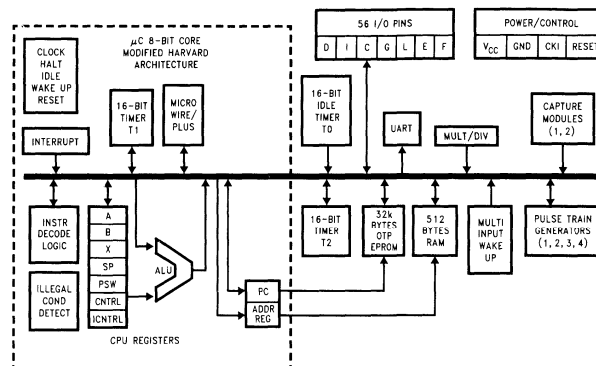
56 I/O PINS

| D | I | C | G | L | E | F |
|---|---|---|---|---|---|---|

POWER/CONTROL

| $V_{CC}$ | GND | CKI | RESET |
|---|---|---|---|

CLOCK HALT IDLE WAKE UP RESET

$\mu$C 8-BIT CORE MODIFIED HARVARD ARCHITECTURE

16-BIT TIMER T1

MICRO WIRE/ PLUS

16-BIT IDLE TIMER T0

UART

MULT/DIV

CAPTURE MODULES (1, 2)

INTERRUPT

INSTR DECODE LOGIC

A
B
X
SP
PSW
CNTRL
ICNTRL

ALU

ILLEGAL COND DETECT

CPU REGISTERS

PC
ADDR REG

16-BIT TIMER T2

32k BYTES OTP EPROM

512 BYTES RAM

MULTI INPUT WAKE UP

PULSE TRAIN GENERATORS (1, 2, 3, 4)